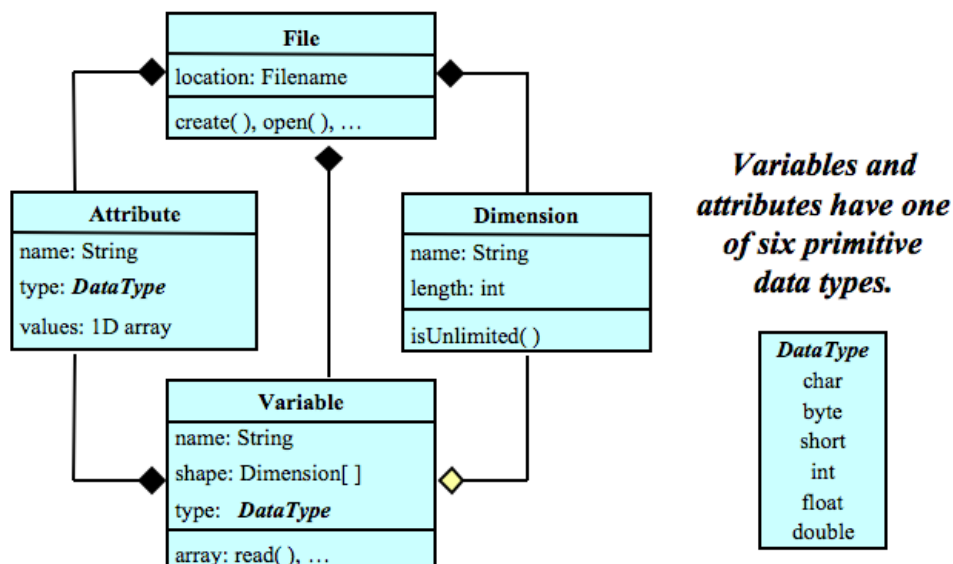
File
location: Filename
create( ), open( ), …

Attribute
name: String
type: ***DataType***
values: 1D array

Dimension
name: String
length: int
isUnlimited( )

Variable
name: String
shape: Dimension[ ]
type: ***DataType***
array: read( ), …

***Variables and attributes have one of six primitive data types.***

***DataType***
char
byte
short
int
float
double